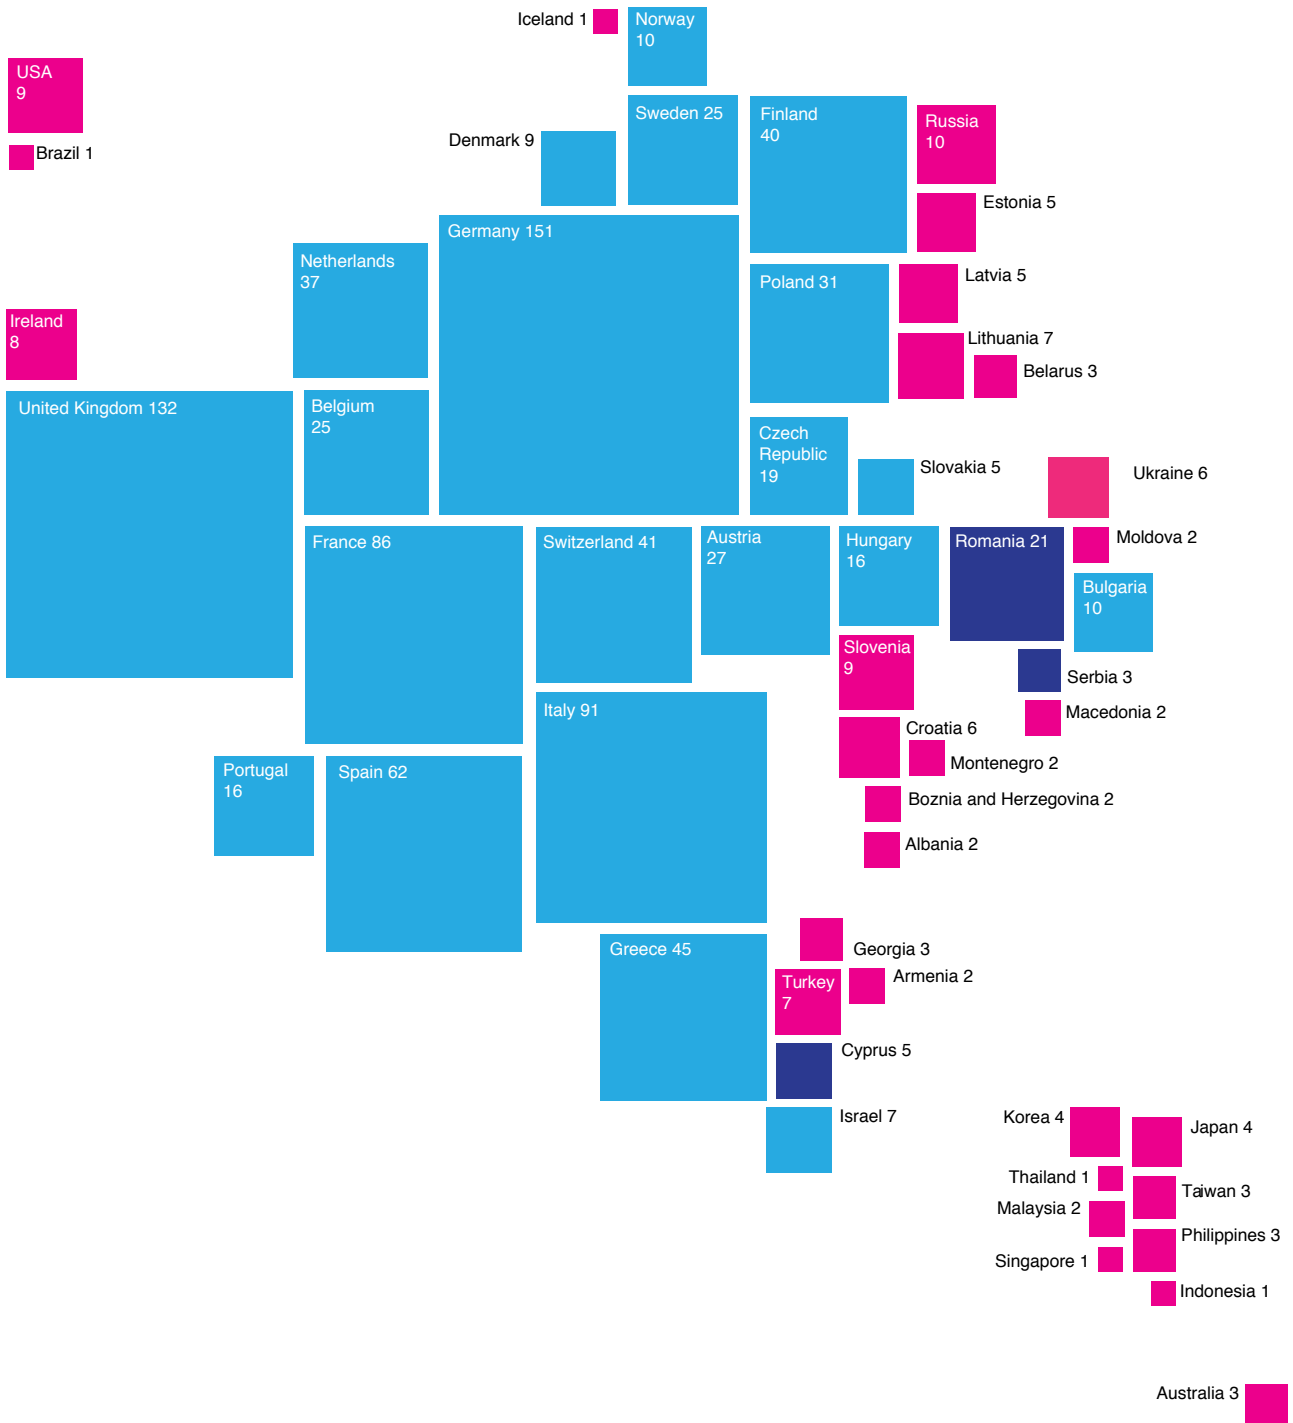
Iceland 1
Norway 10
USA 9
Brazil 1
Denmark 9
Sweden 25
Finland 40
Russia 10
Estonia 5
Netherlands 37
Germany 151
Poland 31
Latvia 5
Ireland 8
Lithuania 7
Belarus 3
United Kingdom 132
Belgium 25
Czech Republic 19
Slovakia 5
Ukraine 6
France 86
Switzerland 41
Austria 27
Hungary 16
Romania 21
Moldova 2
Bulgaria 10
Slovenia 9
Serbia 3
Macedonia 2
Italy 91
Croatia 6
Portugal 16
Spain 62
Montenegro 2
Boznia and Herzegovina 2
Albania 2
Georgia 3
Greece 45
Turkey 7
Armenia 2
Cyprus 5
Israel 7
Korea 4
Japan 4
Thailand 1
Taiwan 3
Malaysia 2
Philippines 3
Singapore 1
Indonesia 1
Australia 3